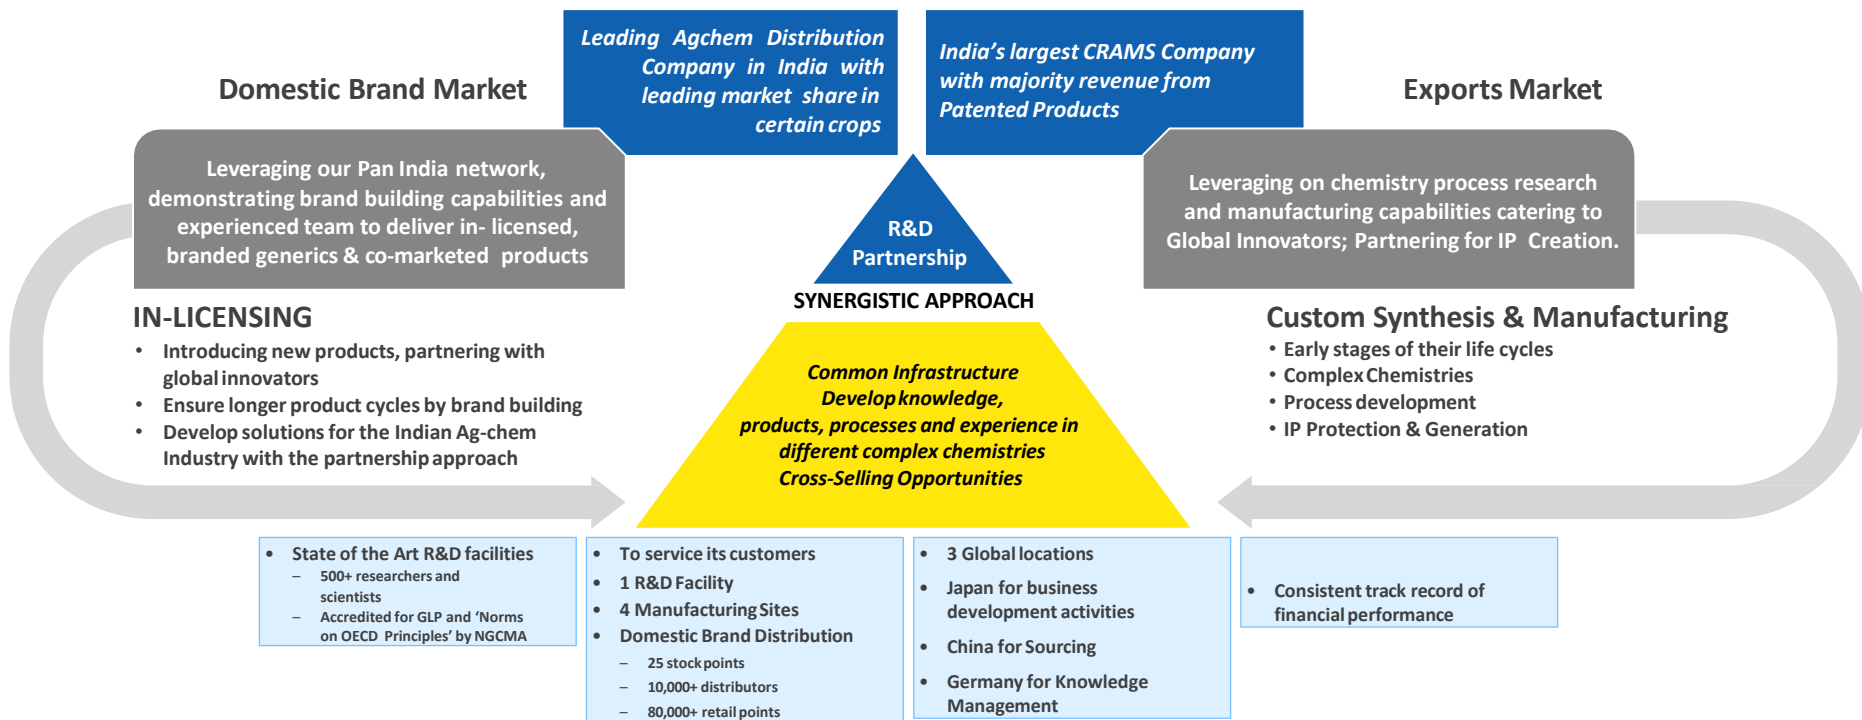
Domestic Brand Market

Leading Agchem Distribution Company in India with leading market share in certain crops

India's largest CRAMS Company with majority revenue from Patented Products

Exports Market

Leveraging our Pan India network, demonstrating brand building capabilities and experienced team to deliver in- licensed, branded generics & co-marketed products

R&D Partnership

Leveraging on chemistry process research and manufacturing capabilities catering to Global Innovators; Partnering for IP Creation.

SYNERGISTIC APPROACH

IN-LICENSING
• Introducing new products, partnering with global innovators
• Ensure longer product cycles by brand building
• Develop solutions for the Indian Ag-chem Industry with the partnership approach

Common Infrastructure
Develop knowledge, products, processes and experience in different complex chemistries
Cross-Selling Opportunities

Custom Synthesis & Manufacturing
• Early stages of their life cycles
• Complex Chemistries
• Process development
• IP Protection & Generation

• State of the Art R&D facilities
– 500+ researchers and scientists
– Accredited for GLP and 'Norms on OECD Principles' by NGCMA

• To service its customers
• 1 R&D Facility
• 4 Manufacturing Sites
• Domestic Brand Distribution
– 25 stock points
– 10,000+ distributors
– 80,000+ retail points

• 3 Global locations
• Japan for business development activities
• China for Sourcing
• Germany for Knowledge Management

• Consistent track record of financial performance